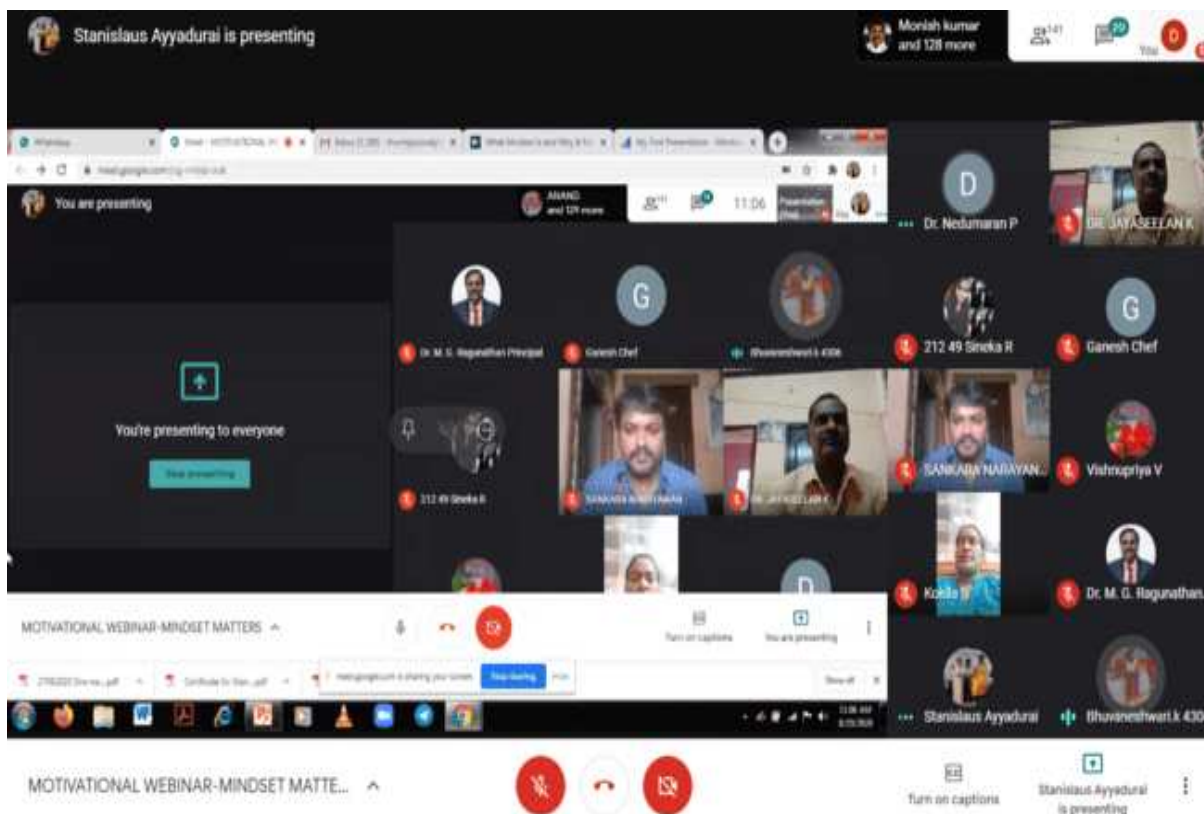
Stanislaus Ayyadurai is presenting

Monish kumar and 128 more

141

20

You

You are presenting

ANAND and 129 more

11:06

D

Dr. Nedumaran P

DR. JAYASEELAN K

Dr. M. G. Ragunathan Principal

G

Ganesh Chef

Bhuvaneshwari.k 4306

212 49 Sineka R

G

Ganesh Chef

You're presenting to everyone

Stop presenting

212 49 Sineka R

SANKARA NARAYANAN

DR. JAYASEELAN K

SANKARA NARAYAN...

Vishnupriya V

Kokila S

Dr. M. G. Ragunathan

MOTIVATIONAL WEBINAR-MINDSET MATTERS

Turn on captions

You are presenting

meet.google.com is sharing your screen.

Stop sharing

Hide

Show all

Stanislaus Ayyadurai

Bhuvaneshwari.k 430

MOTIVATIONAL WEBINAR-MINDSET MATTE...

Turn on captions

Stanislaus Ayyadurai is presenting